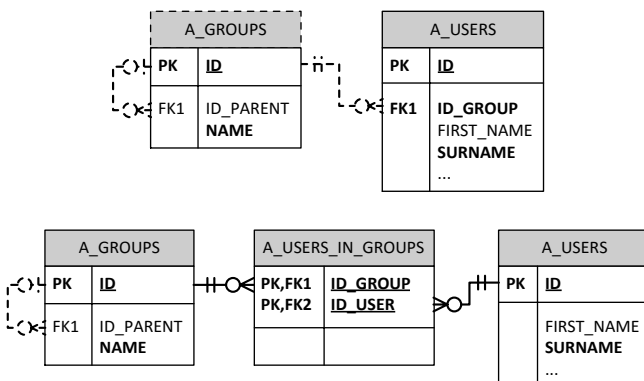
A_GROUPS

PK ID

FK1 ID_PARENT NAME

A_USERS

PK ID

FK1 ID_GROUP FIRST_NAME SURNAME ...

A_GROUPS

PK ID

FK1 ID_PARENT NAME

A_USERS_IN_GROUPS

PK,FK1 ID_GROUP
PK,FK2 ID_USER

A_USERS

PK ID

FIRST_NAME SURNAME ...